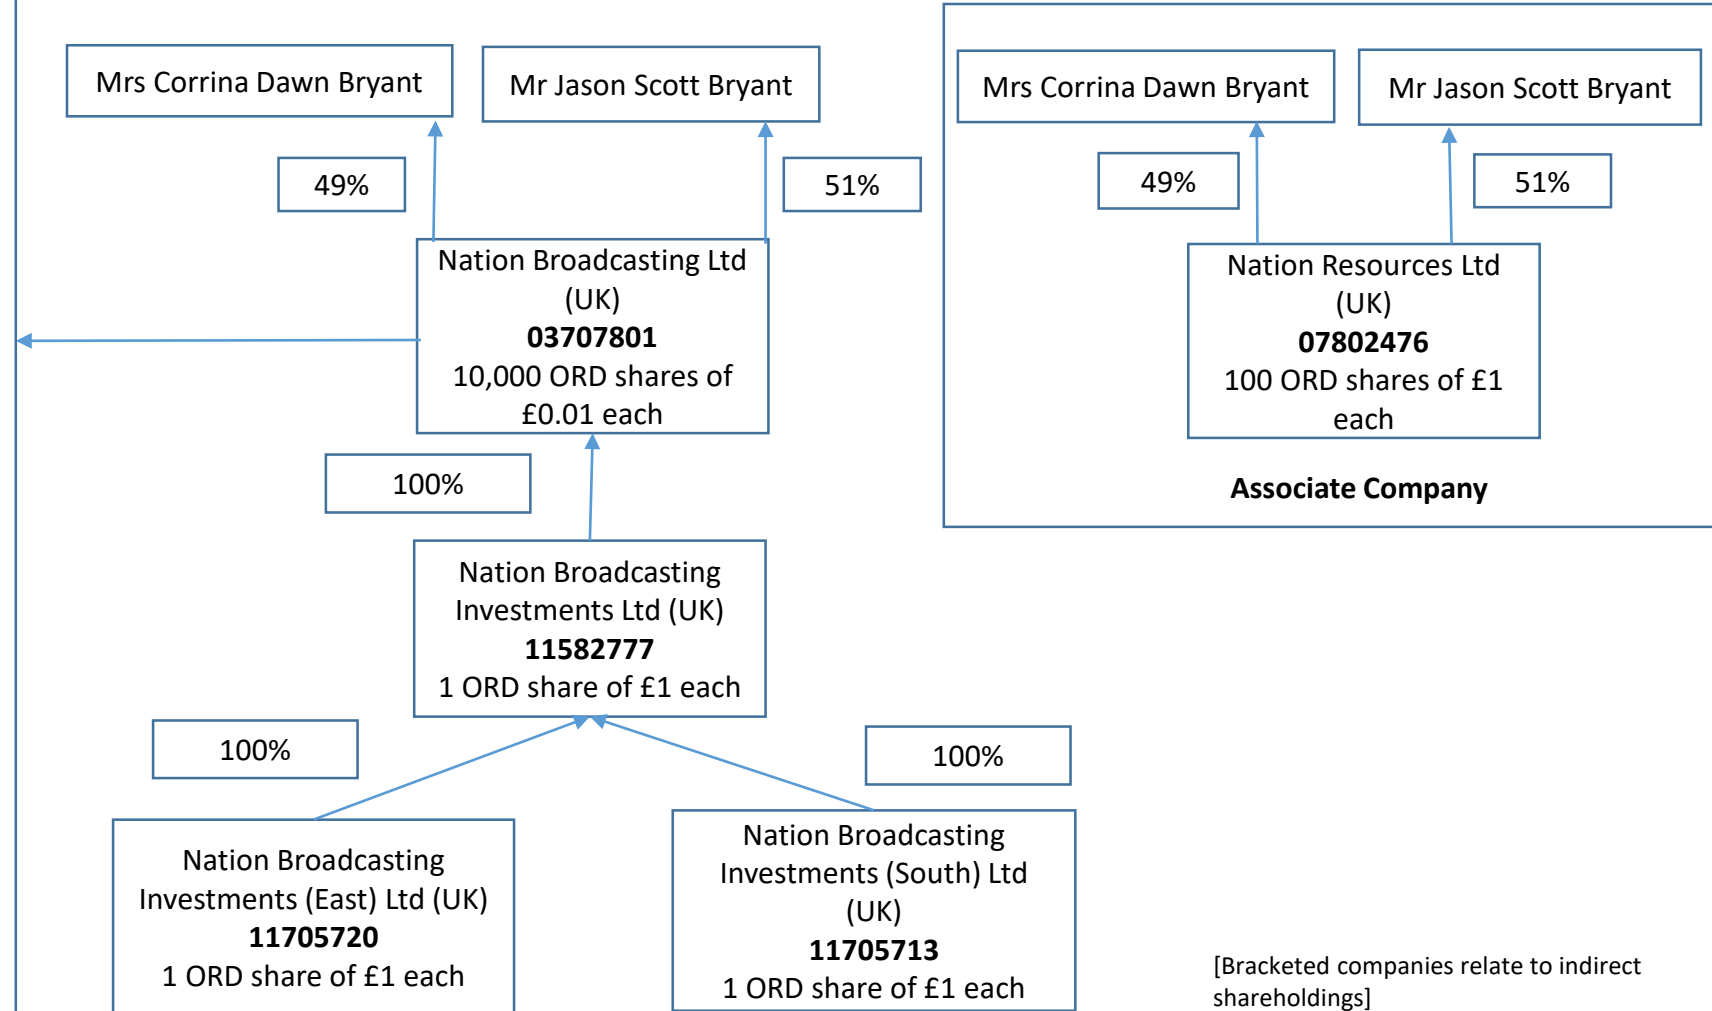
Mrs Corrina Dawn Bryant

Mr Jason Scott Bryant

49%

51%

Nation Broadcasting Ltd (UK)
**03707801**
10,000 ORD shares of £0.01 each

100%

Nation Broadcasting Investments Ltd (UK)
**11582777**
1 ORD share of £1 each

100%

100%

Nation Broadcasting Investments (East) Ltd (UK)
**11705720**
1 ORD share of £1 each

Nation Broadcasting Investments (South) Ltd (UK)
**11705713**
1 ORD share of £1 each

Mrs Corrina Dawn Bryant

Mr Jason Scott Bryant

49%

51%

Nation Resources Ltd (UK)
**07802476**
100 ORD shares of £1 each

**Associate Company**

[Bracketed companies relate to indirect shareholdings]